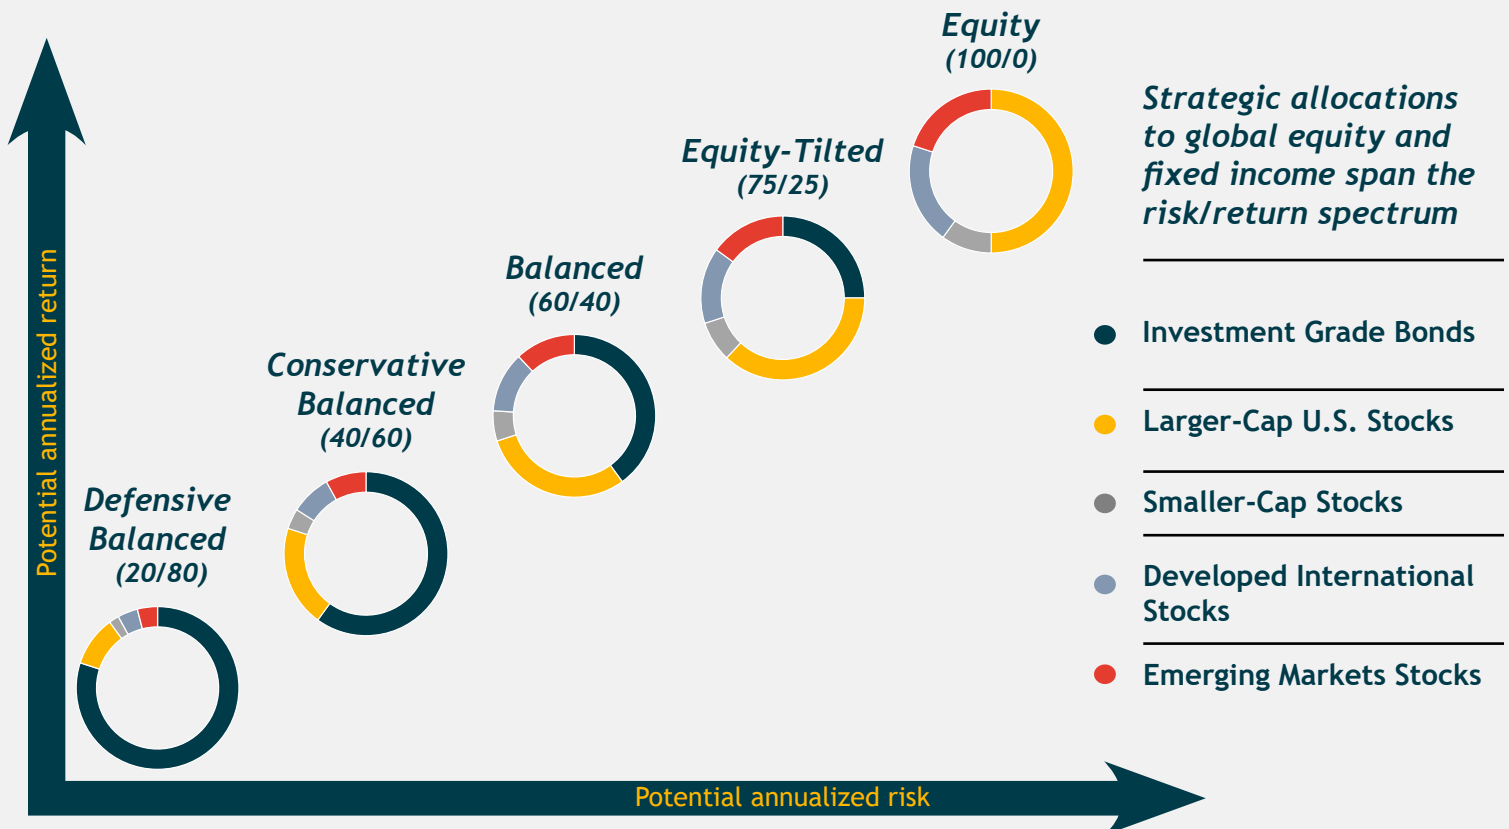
Equity
(100/0)

Equity-Tilted
(75/25)

Balanced
(60/40)

Conservative Balanced
(40/60)

Defensive Balanced
(20/80)

Potential annualized return

Potential annualized risk

Strategic allocations to global equity and fixed income span the risk/return spectrum

Investment Grade Bonds

Larger-Cap U.S. Stocks

Smaller-Cap Stocks

Developed International Stocks

Emerging Markets Stocks